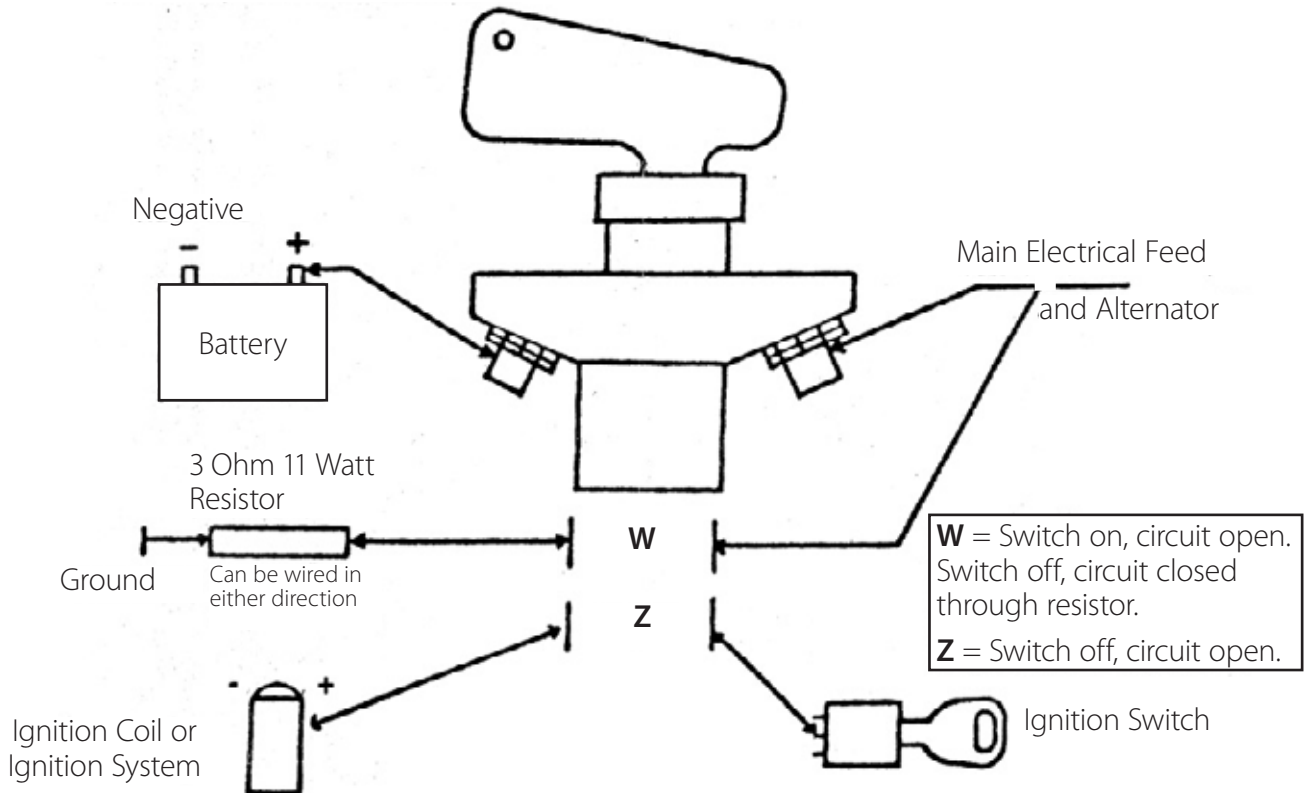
Negative

-

+

Battery

Main Electrical Feed and Alternator

3 Ohm 11 Watt Resistor

Ground

Can be wired in either direction

W

Z

**W** = Switch on, circuit open. Switch off, circuit closed through resistor.

**Z** = Switch off, circuit open.

-

+

Ignition Coil or Ignition System

Ignition Switch